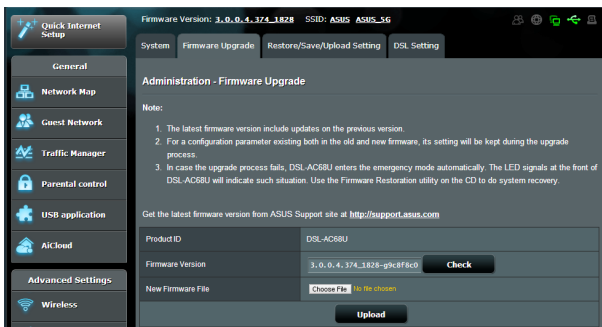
Quick Internet Setup

Firmware Version: 3.0.0.4.374_1828 SSID: ASUS ASUS_5G

System Firmware Upgrade Restore/Save/Upload Setting DSL Setting

General

Network Map

Guest Network

Traffic Manager

Parental control

USB application

AiCloud

Advanced Settings

Wireless

Administration - Firmware Upgrade

Note:

1. The latest firmware version include updates on the previous version.
2. For a configuration parameter existing both in the old and new firmware, its setting will be kept during the upgrade process.
3. In case the upgrade process fails, DSL-AC68U enters the emergency mode automatically. The LED signals at the front of DSL-AC68U will indicate such situation. Use the Firmware Restoration utility on the CD to do system recovery.

Get the latest firmware version from ASUS Support site at http://support.asus.com

| Product ID | DSL-AC68U |
|---|---|
| Firmware Version | 3.0.0.4.374_1828-g9c8f6c0 Check |
| New Firmware File | Choose File No file chosen |

Upload